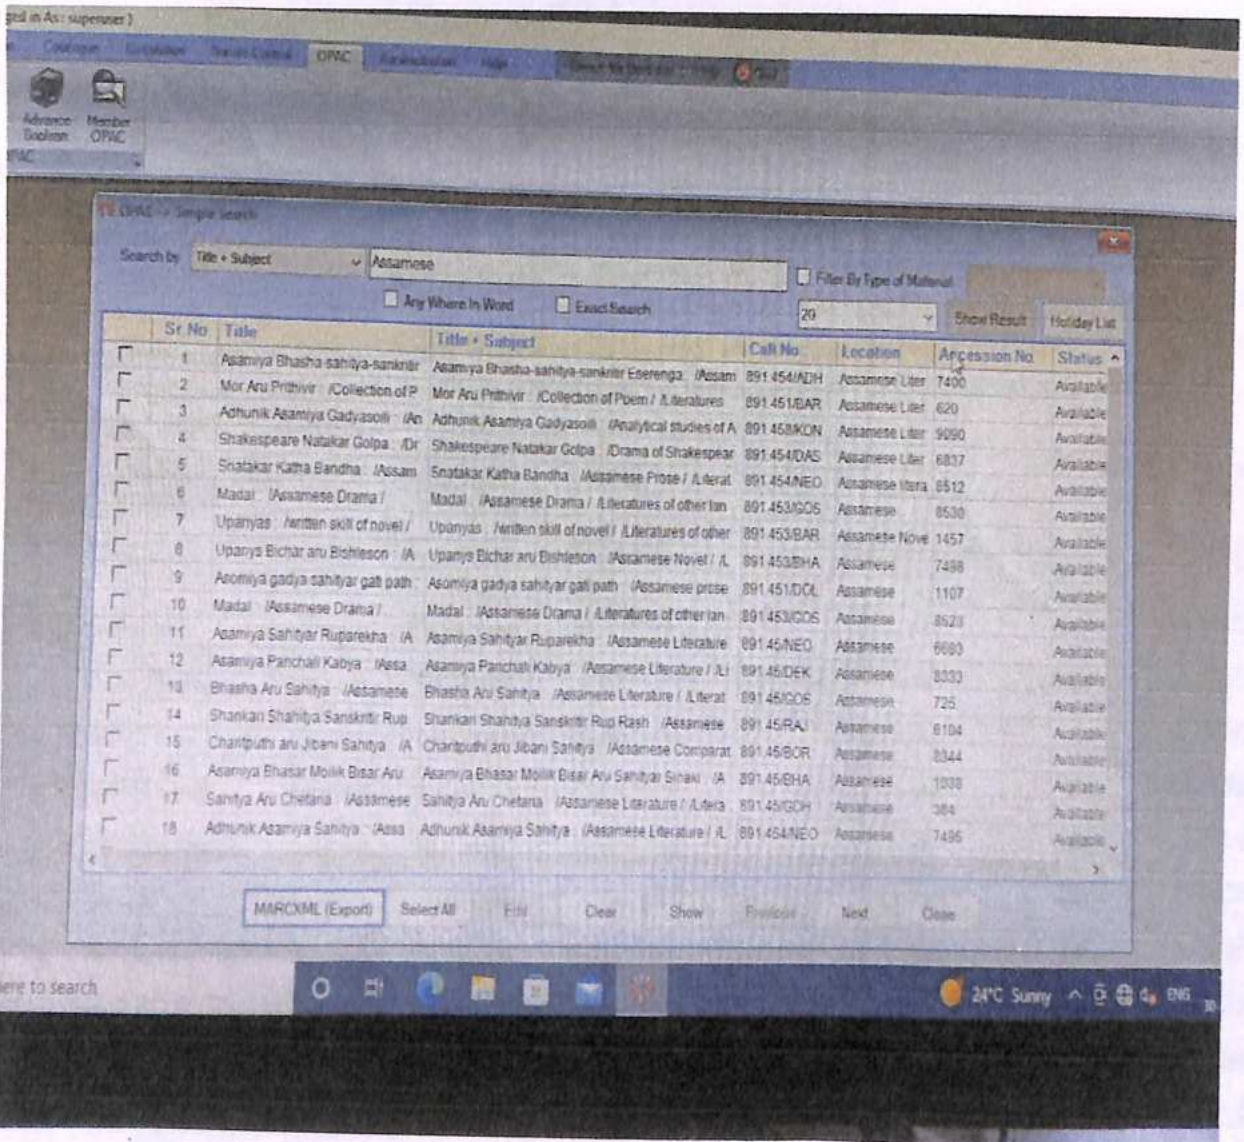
ged in As: supervisor )

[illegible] OPAC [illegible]

Advance Toolbar Member OPAC

OPAC -> Simple Search

Search by Title + Subject Assamese

Filter By Type of Material

Any Where In Word Exact Search 20 Show Result Holiday List

| Sr.No | Title | Title + Subject | Call No | Location | Accession No | Status |
|---|---|---|---|---|---|---|
| 1 | Asamiya Bhasha-sahitya-sanskriti | Asamiya Bhasha-sahitya-sanskriti Eserenga /Assam | 891.454/ADH | Assamese Liter | 7400 | Available |
| 2 | Mor Aru Prithivir /Collection of P | Mor Aru Prithivir /Collection of Poem / Literatures | 891.451/BAR | Assamese Liter | 620 | Available |
| 3 | Adhunik Asamiya Gadyasoli /An | Adhunik Asamiya Gadyasoli /Analytical studies of A | 891.458/KON | Assamese Liter | 9090 | Available |
| 4 | Shakespeare Natakar Golpa /Dr | Shakespeare Natakar Golpa /Drama of Shakespear | 891.454/DAS | Assamese Liter | 6837 | Available |
| 5 | Snatakar Katha Bandha /Assam | Snatakar Katha Bandha /Assamese Prose / Literat | 891.454/NEO | Assamese litera | 6512 | Available |
| 6 | Madal /Assamese Drama / | Madal /Assamese Drama / Literatures of other lan | 891.453/GOS | Assamese | 8530 | Available |
| 7 | Upanyas /written skill of novel / | Upanyas /written skill of novel / Literatures of other | 891.453/BAR | Assamese Nove | 1457 | Available |
| 8 | Upanys Bichar aru Bishleson /A | Upanys Bichar aru Bishleson /Assamese Novel / L | 891.453/BHA | Assamese | 7498 | Available |
| 9 | Asomiya gadya sahityar gati path | Asomiya gadya sahityar gati path /Assamese prose | 891.451/DOL | Assamese | 1107 | Available |
| 10 | Madal /Assamese Drama / | Madal /Assamese Drama / Literatures of other lan | 891.453/GOS | Assamese | 8523 | Available |
| 11 | Asamiya Sahityar Ruparekha /A | Asamiya Sahityar Ruparekha /Assamese Literature | 891.45/NEO | Assamese | 6680 | Available |
| 12 | Asamiya Panchali Kabya /Assa | Asamiya Panchali Kabya /Assamese Literature / Li | 891.45/DEK | Assamese | 3333 | Available |
| 13 | Bhasha Aru Sahitya /Assamese | Bhasha Aru Sahitya /Assamese Literature / Literat | 891.45/GOS | Assamese | 725 | Available |
| 14 | Shankari Shahitya Sanskriti Rup | Shankari Shahitya Sanskriti Rup Rash /Assamese | 891.45/RAJ | Assamese | 8104 | Available |
| 15 | Chantputhi aru Jibani Sahitya /A | Chantputhi aru Jibani Sahitya /Assamese Comparat | 891.45/BOR | Assamese | 8344 | Available |
| 16 | Asamiya Bhasar Molik Bisar Aru | Asamiya Bhasar Molik Bisar Aru Sahityar Sinaki /A | 891.45/BHA | Assamese | 1038 | Available |
| 17 | Sahitya Aru Chetana /Assamese | Sahitya Aru Chetana /Assamese Literature / Litera | 891.45/GOH | Assamese | 384 | Available |
| 18 | Adhunik Asamiya Sahitya /Assa | Adhunik Asamiya Sahitya /Assamese Literature / L | 891.454/NEO | Assamese | 7496 | Available |

MARCXML (Export) Select All Edit Clear Show Previous Next Close

ere to search

24°C Sunny ENG